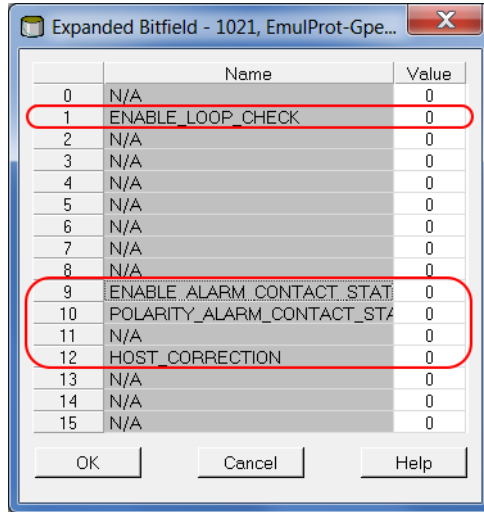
Expanded Bitfield - 1021, EmulProt-Gpe...

|  | Name | Value |
|---|---|---|
| 0 | N/A | 0 |
| 1 | ENABLE_LOOP_CHECK | 0 |
| 2 | N/A | 0 |
| 3 | N/A | 0 |
| 4 | N/A | 0 |
| 5 | N/A | 0 |
| 6 | N/A | 0 |
| 7 | N/A | 0 |
| 8 | N/A | 0 |
| 9 | ENABLE_ALARM_CONTACT_STAT | 0 |
| 10 | POLARITY_ALARM_CONTACT_STA | 0 |
| 11 | N/A | 0 |
| 12 | HOST_CORRECTION | 0 |
| 13 | N/A | 0 |
| 14 | N/A | 0 |
| 15 | N/A | 0 |

OK Cancel Help